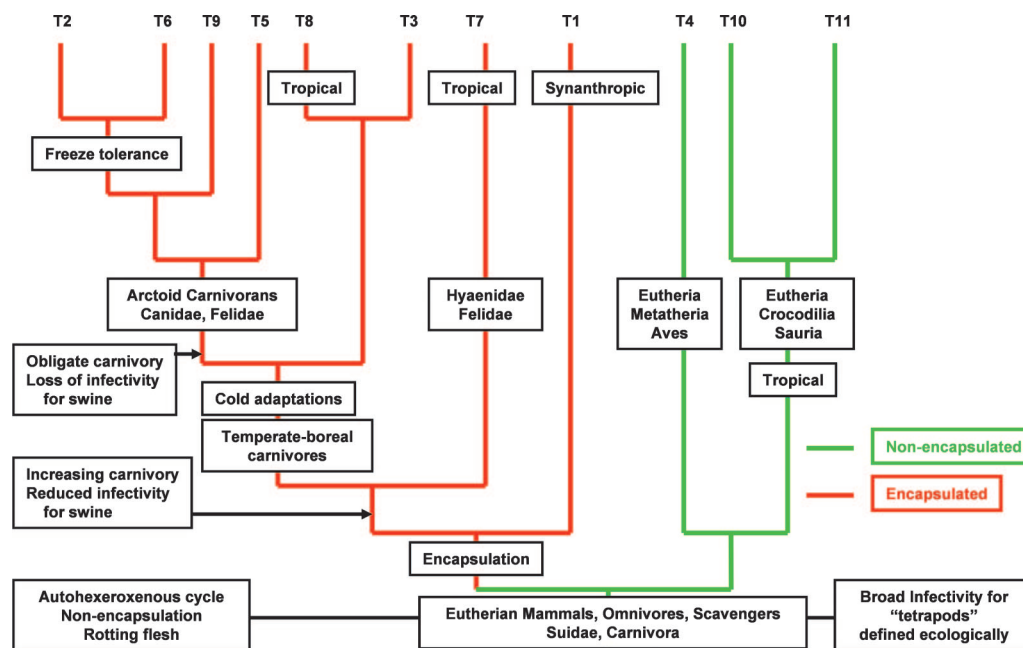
T2 T6 T9 T5 T8 T3 T7 T1 T4 T10 T11

Tropical

Tropical

Synanthropic

Freeze tolerance

Arctoid Carnivorans
Canidae, Felidae

Hyaenidae
Felidae

Eutheria
Metatheria
Aves

Eutheria
Crocodilia
Sauria

Tropical

Obligate carnivory
Loss of infectivity
for swine

Cold adaptations

Temperate-boreal
carnivores

Non-encapsulated

Encapsulated

Increasing carnivory
Reduced infectivity
for swine

Encapsulation

Autohexeroxenous cycle
Non-encapsulation
Rotting flesh

Eutherian Mammals, Omnivores, Scavengers
Suidae, Carnivora

Broad Infectivity for
"tetrapods"
defined ecologically